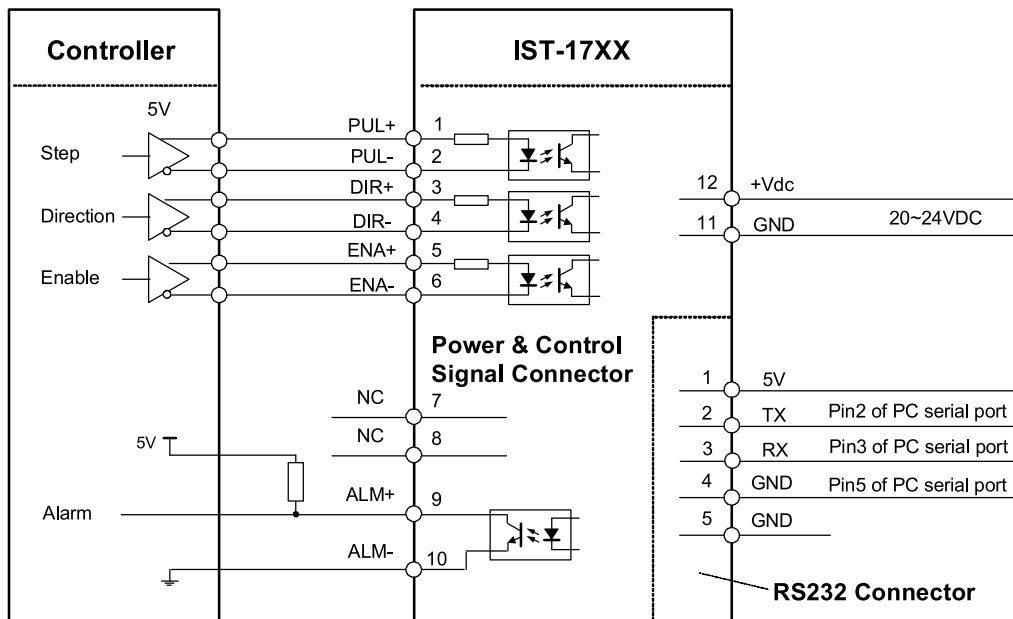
Controller

IST-17XX

5V

Step

Direction

Enable

PUL+ 1
PUL- 2
DIR+ 3
DIR- 4
ENA+ 5
ENA- 6

12 +Vdc
11 GND
20~24VDC

Power & Control Signal Connector

NC 7
NC 8
5V
ALM+ 9
Alarm
ALM- 10

1 5V
2 TX Pin2 of PC serial port
3 RX Pin3 of PC serial port
4 GND Pin5 of PC serial port
5 GND

RS232 Connector